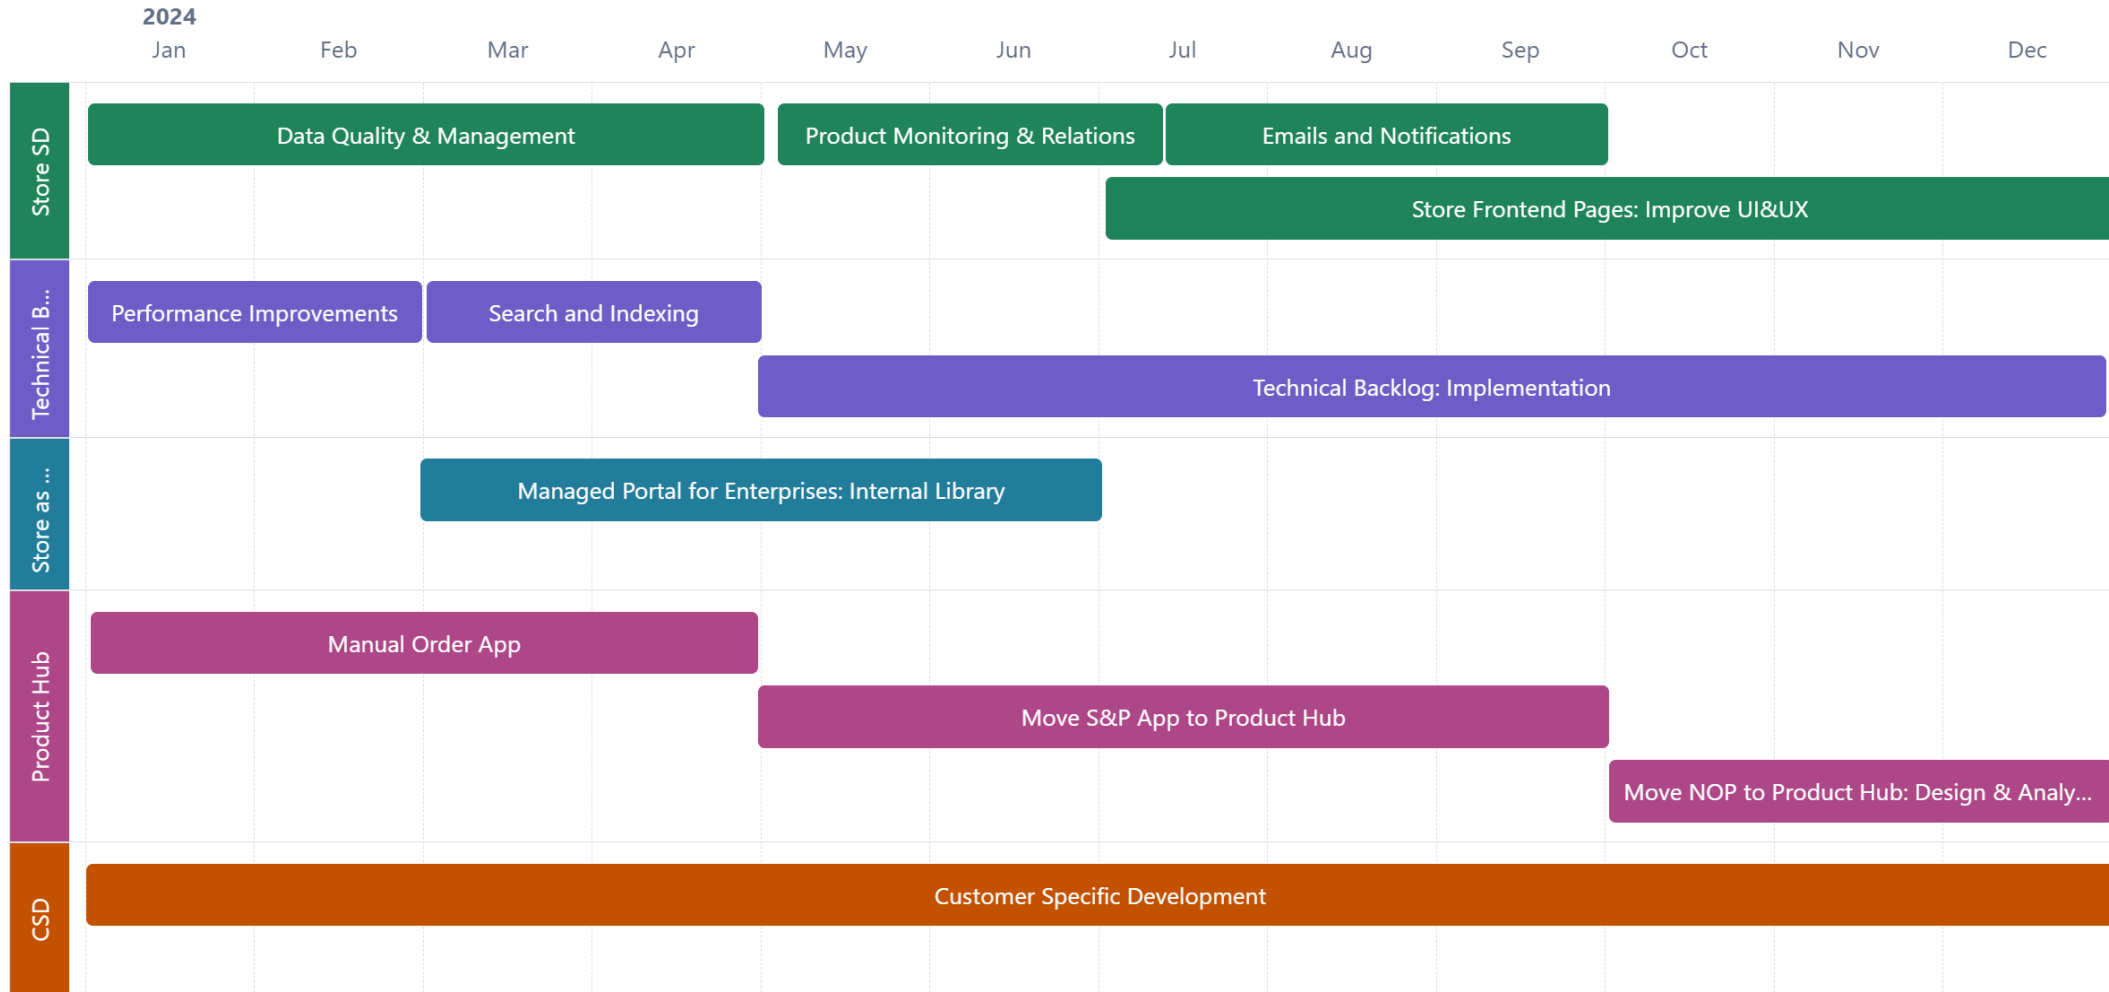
2024

Jan Feb Mar Apr May Jun Jul Aug Sep Oct Nov Dec

Store SD

Data Quality & Management

Product Monitoring & Relations

Emails and Notifications

Store Frontend Pages: Improve UI&UX

Technical B...

Performance Improvements

Search and Indexing

Technical Backlog: Implementation

Store as ...

Managed Portal for Enterprises: Internal Library

Product Hub

Manual Order App

Move S&P App to Product Hub

Move NOP to Product Hub: Design & Analy...

CSD

Customer Specific Development